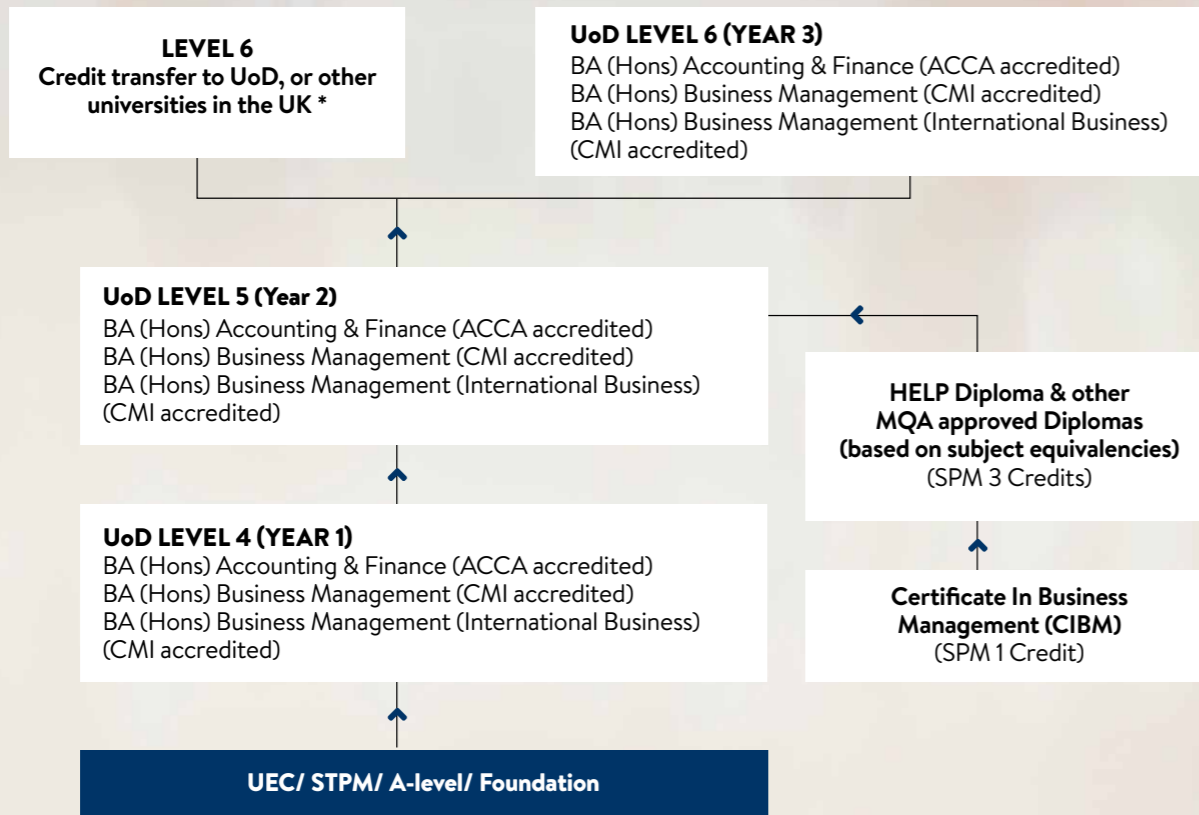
LEVEL 6
Credit transfer to UoD, or other universities in the UK *

UoD LEVEL 6 (YEAR 3)
BA (Hons) Accounting & Finance (ACCA accredited)
BA (Hons) Business Management (CMI accredited)
BA (Hons) Business Management (International Business) (CMI accredited)

UoD LEVEL 5 (Year 2)
BA (Hons) Accounting & Finance (ACCA accredited)
BA (Hons) Business Management (CMI accredited)
BA (Hons) Business Management (International Business) (CMI accredited)

HELP Diploma & other MQA approved Diplomas (based on subject equivalencies)
(SPM 3 Credits)

UoD LEVEL 4 (YEAR 1)
BA (Hons) Accounting & Finance (ACCA accredited)
BA (Hons) Business Management (CMI accredited)
BA (Hons) Business Management (International Business) (CMI accredited)

Certificate In Business Management (CIBM)
(SPM 1 Credit)

UEC/ STPM/ A-level/ Foundation